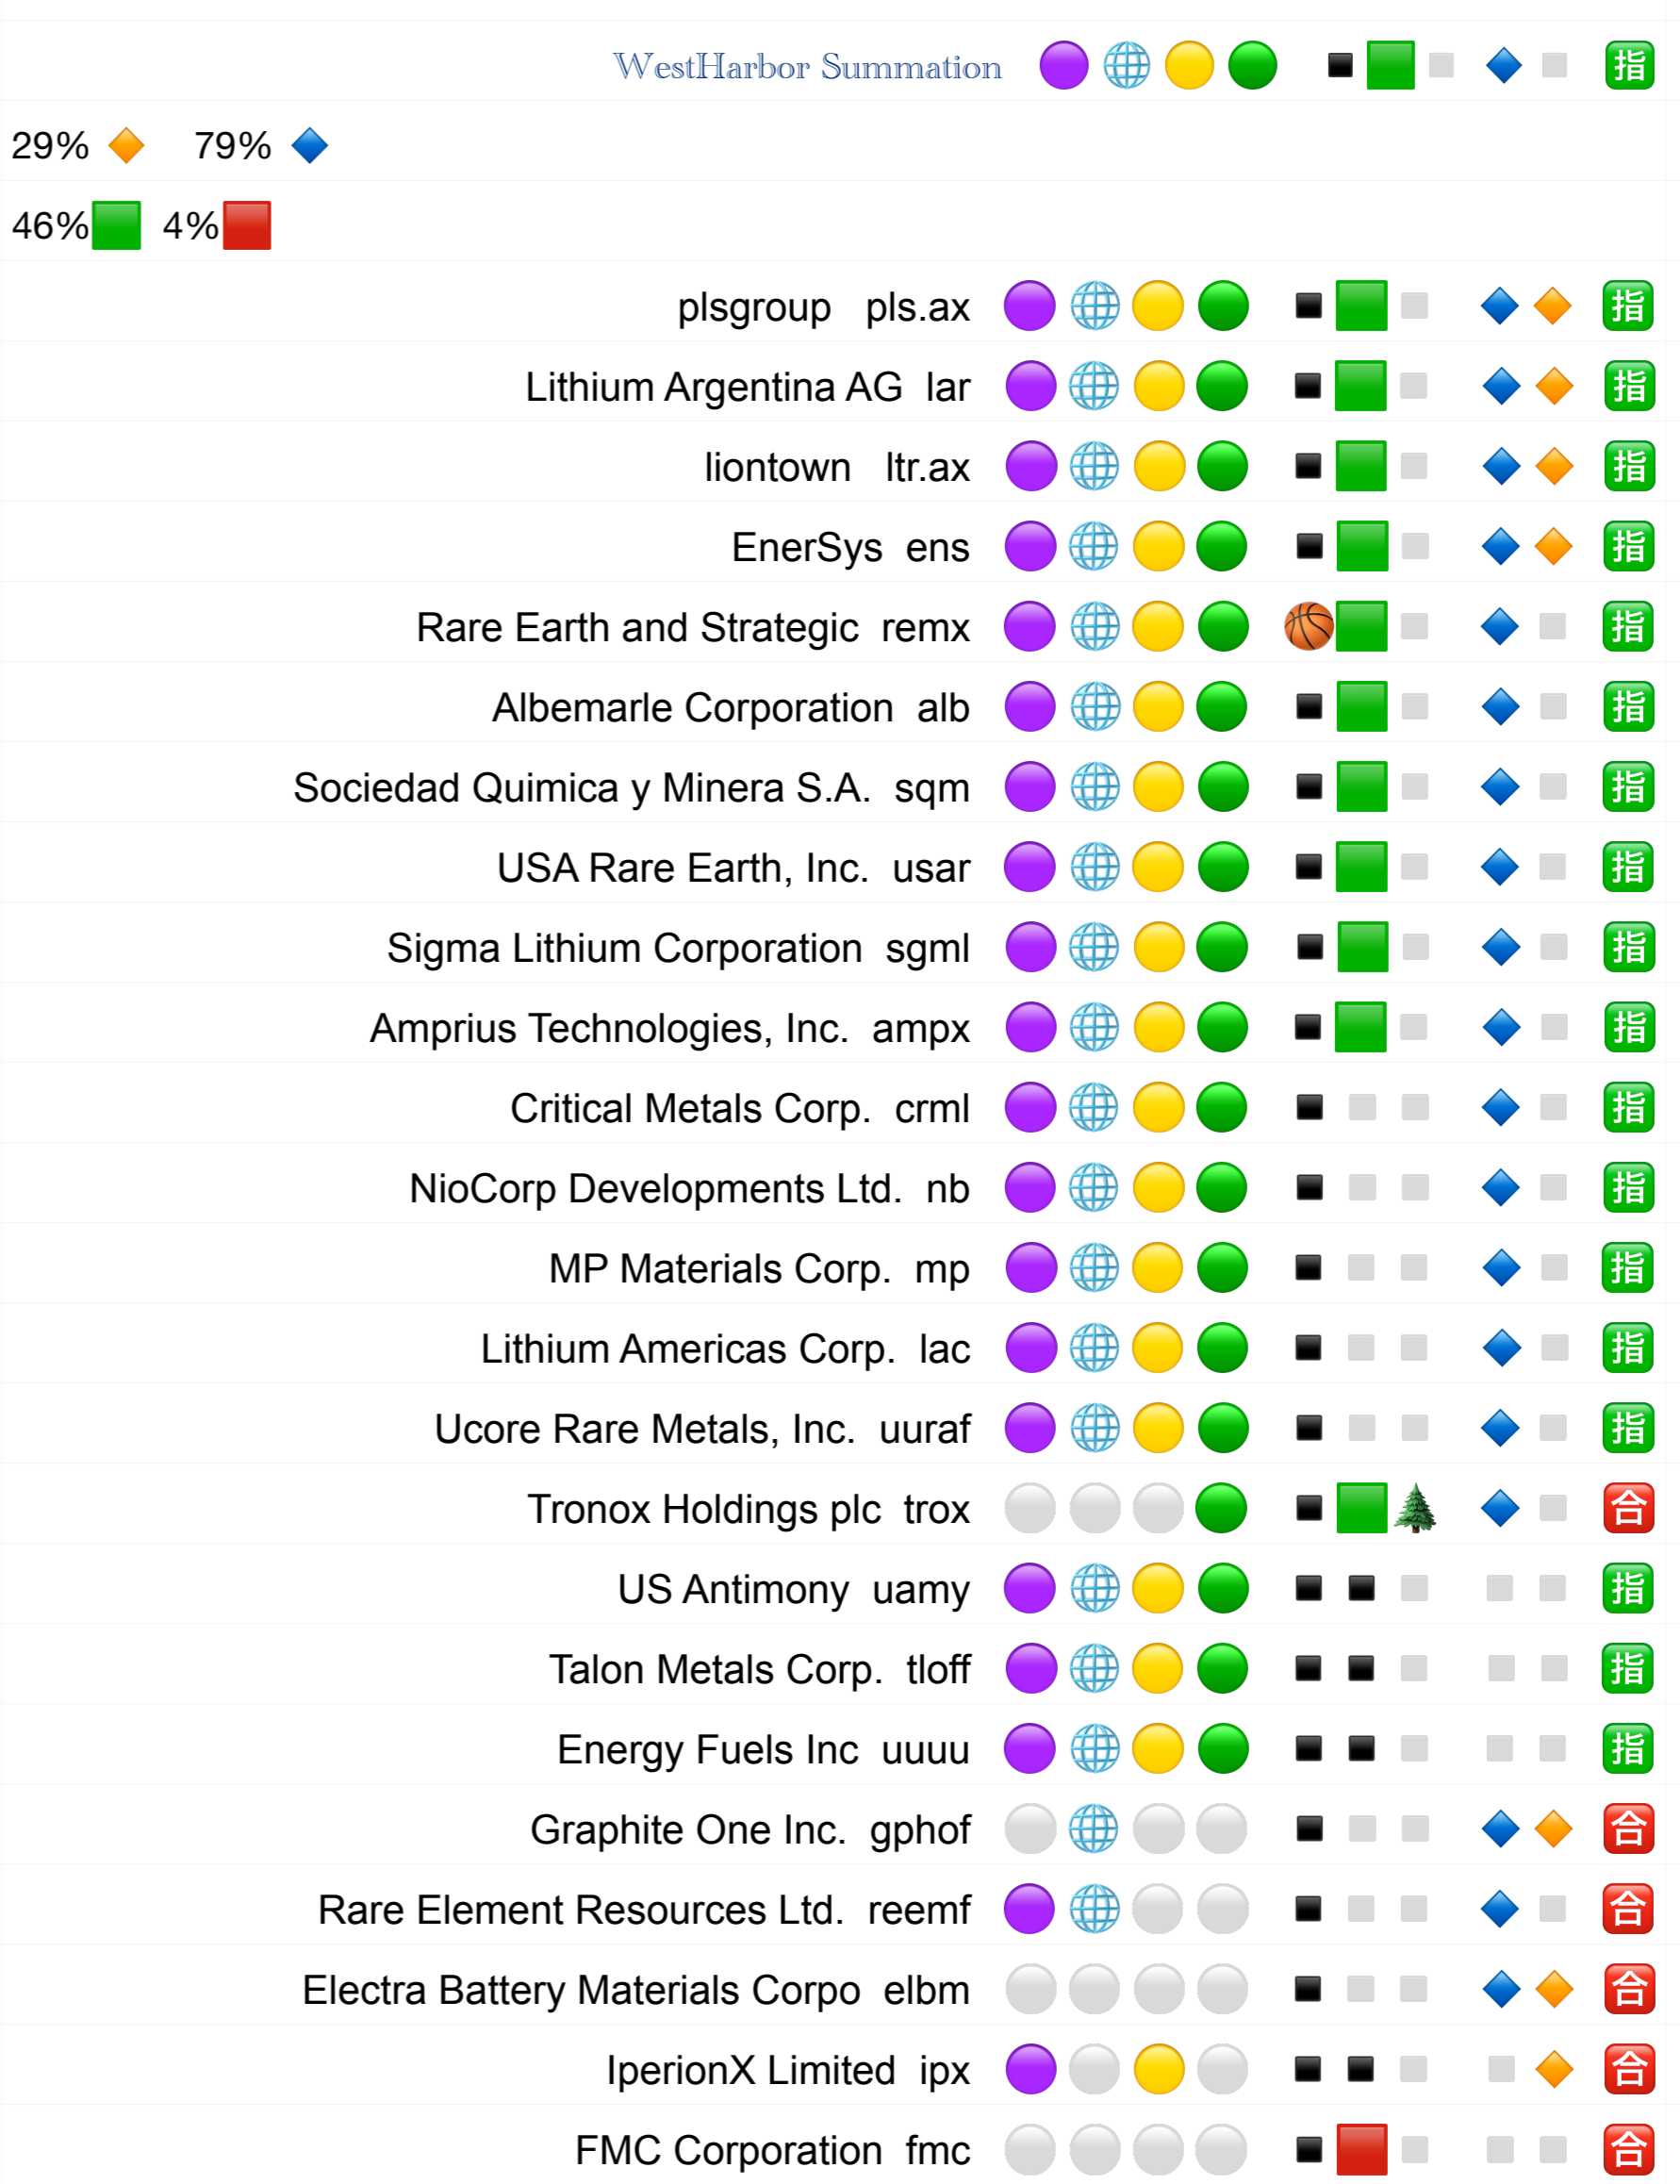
WestHarbor Summation 指

29% 79%

46% 4%

plsgroup pls.ax 指
Lithium Argentina AG lar 指
liontown ltr.ax 指
EnerSys ens 指
Rare Earth and Strategic remx 指
Albemarle Corporation alb 指
Sociedad Quimica y Minera S.A. sqm 指
USA Rare Earth, Inc. usar 指
Sigma Lithium Corporation sgml 指
Amprius Technologies, Inc. ampx 指
Critical Metals Corp. crml 指
NioCorp Developments Ltd. nb 指
MP Materials Corp. mp 指
Lithium Americas Corp. lac 指
Ucore Rare Metals, Inc. uuraf 指
Tronox Holdings plc trox 合
US Antimony uamy 指
Talon Metals Corp. tloff 指
Energy Fuels Inc uuuu 指
Graphite One Inc. gphof 合
Rare Element Resources Ltd. reemf 合
Electra Battery Materials Corpo elbm 合
IperionX Limited ipx 合
FMC Corporation fmc 合